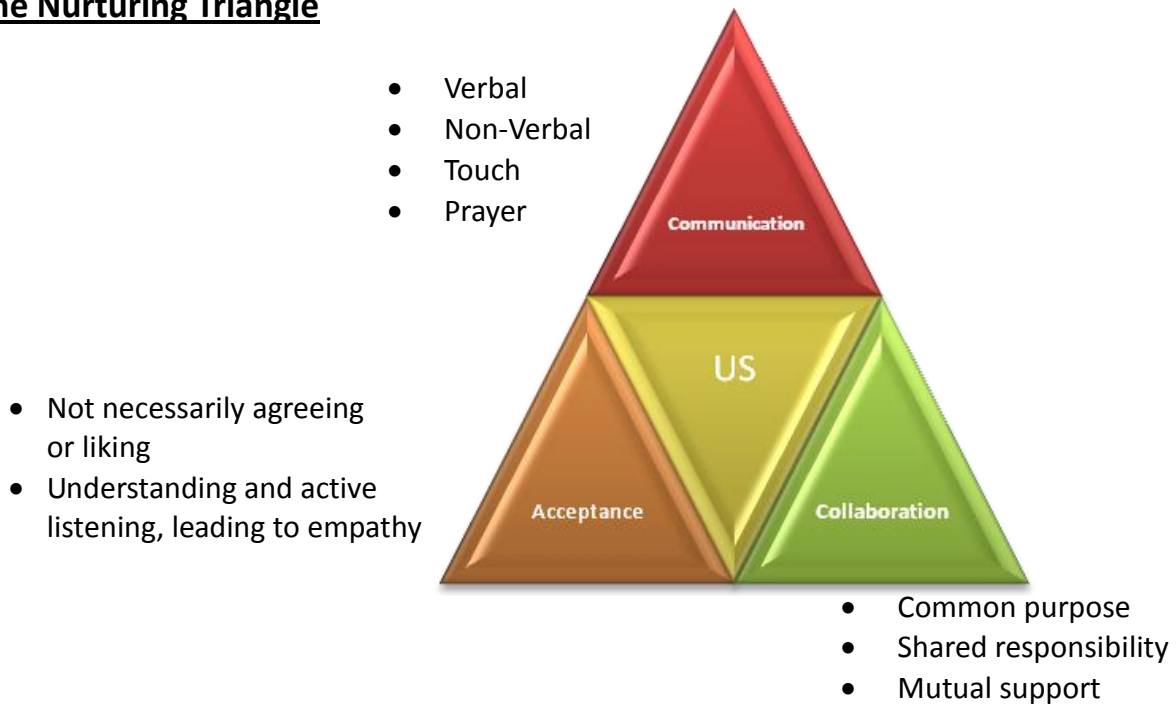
he Nurturing Triangle

- Verbal
- Non-Verbal
- Touch
- Prayer

Communication

US

- Not necessarily agreeing or liking
- Understanding and active listening, leading to empathy

Acceptance

Collaboration

- Common purpose
- Shared responsibility
- Mutual support